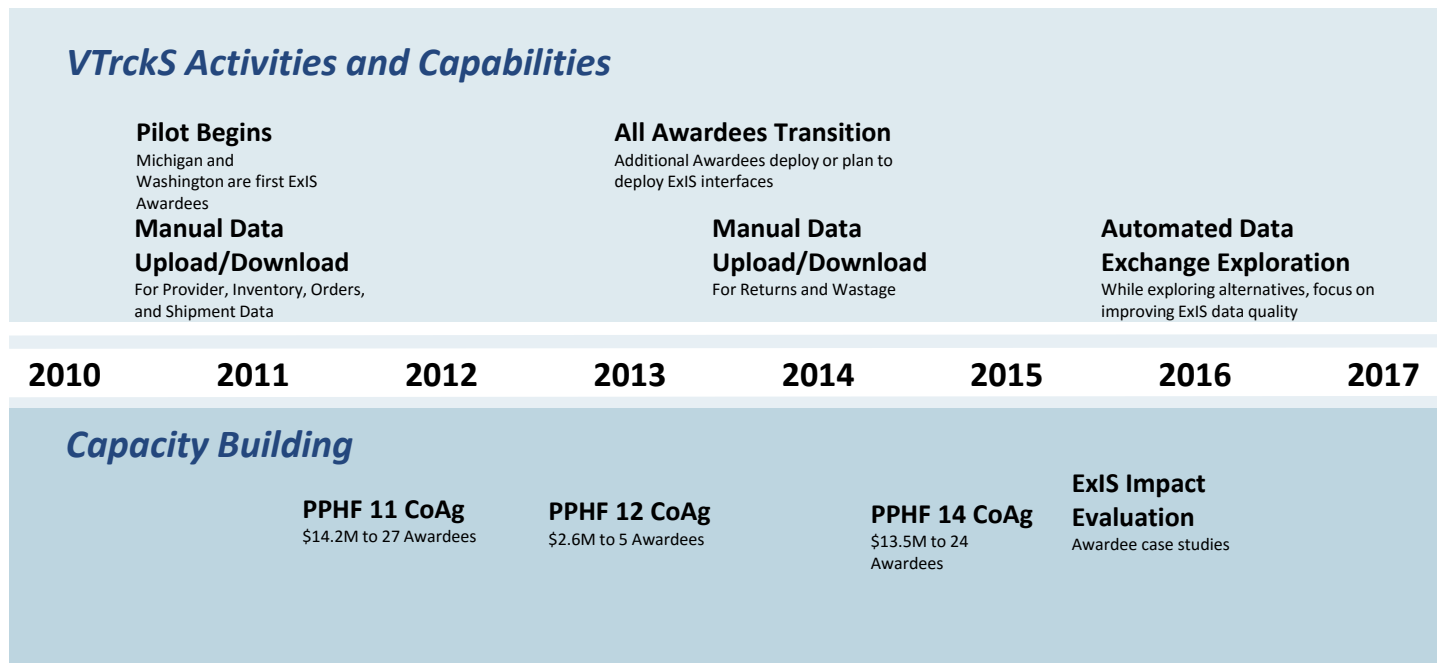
VTrckS Activities and Capabilities

Pilot Begins
Michigan and Washington are first ExIS Awardees

All Awardees Transition
Additional Awardees deploy or plan to deploy ExIS interfaces

Manual Data Upload/Download
For Provider, Inventory, Orders, and Shipment Data

Manual Data Upload/Download
For Returns and Wastage

Automated Data Exchange Exploration
While exploring alternatives, focus on improving ExIS data quality

2010 2011 2012 2013 2014 2015 2016 2017

Capacity Building

PPHF 11 CoAg
\$14.2M to 27 Awardees

PPHF 12 CoAg
\$2.6M to 5 Awardees

PPHF 14 CoAg
\$13.5M to 24 Awardees

ExIS Impact Evaluation
Awardee case studies